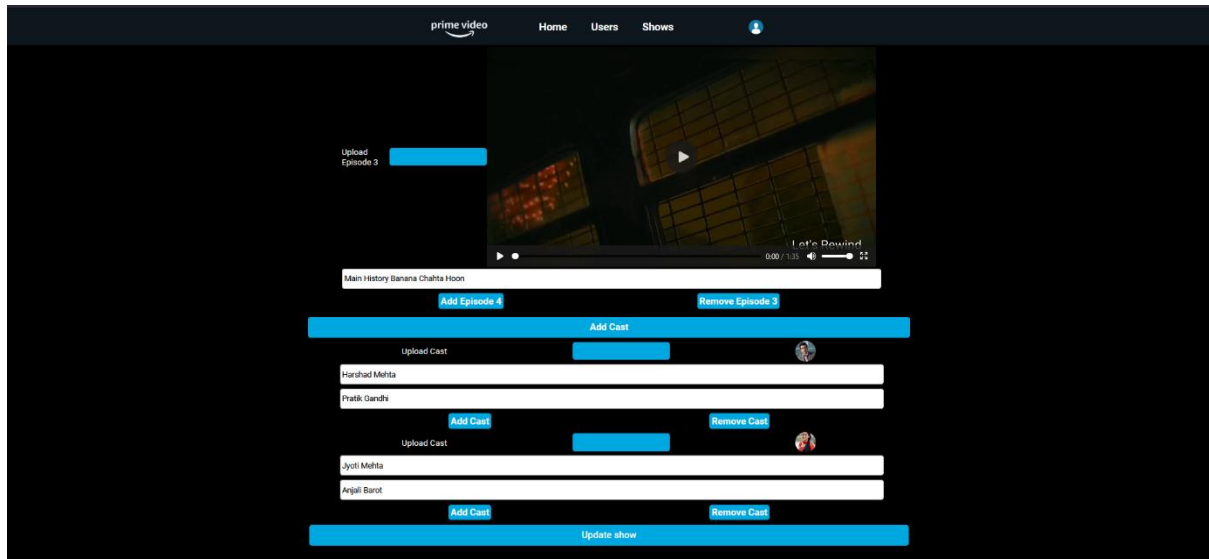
prime video

Home Users Shows

Upload Episode 3

Let's Rewind

0:00 / 1:35

Main History Banana Chahta Hoon

Add Episode 4

Remove Episode 3

Add Cast

Upload Cast

Harshad Mehta

Pratik Gandhi

Add Cast

Remove Cast

Upload Cast

Jyoti Mehta

Anjali Barot

Add Cast

Remove Cast

Update show